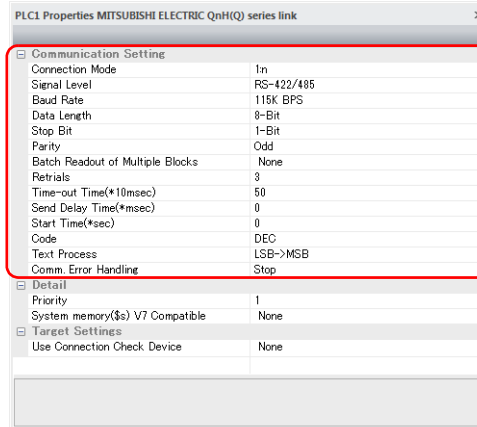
PLC1 Properties MITSUBISHI ELECTRIC QnH(Q) series link

⊟ Communication Setting

| | |
|---|---|
| Connection Mode | 1:n |
| Signal Level | RS-422/485 |
| Baud Rate | 115K BPS |
| Data Length | 8-Bit |
| Stop Bit | 1-Bit |
| Parity | Odd |
| Batch Readout of Multiple Blocks | None |
| Retrials | 3 |
| Time-out Time(*10msec) | 50 |
| Send Delay Time(*msec) | 0 |
| Start Time(*sec) | 0 |
| Code | DEC |
| Text Process | LSB->MSB |
| Comm. Error Handling | Stop |

⊟ Detail

| | |
|---|---|
| Priority | 1 |
| System memory($s) V7 Compatible | None |

⊟ Target Settings

| | |
|---|---|
| Use Connection Check Device | None |